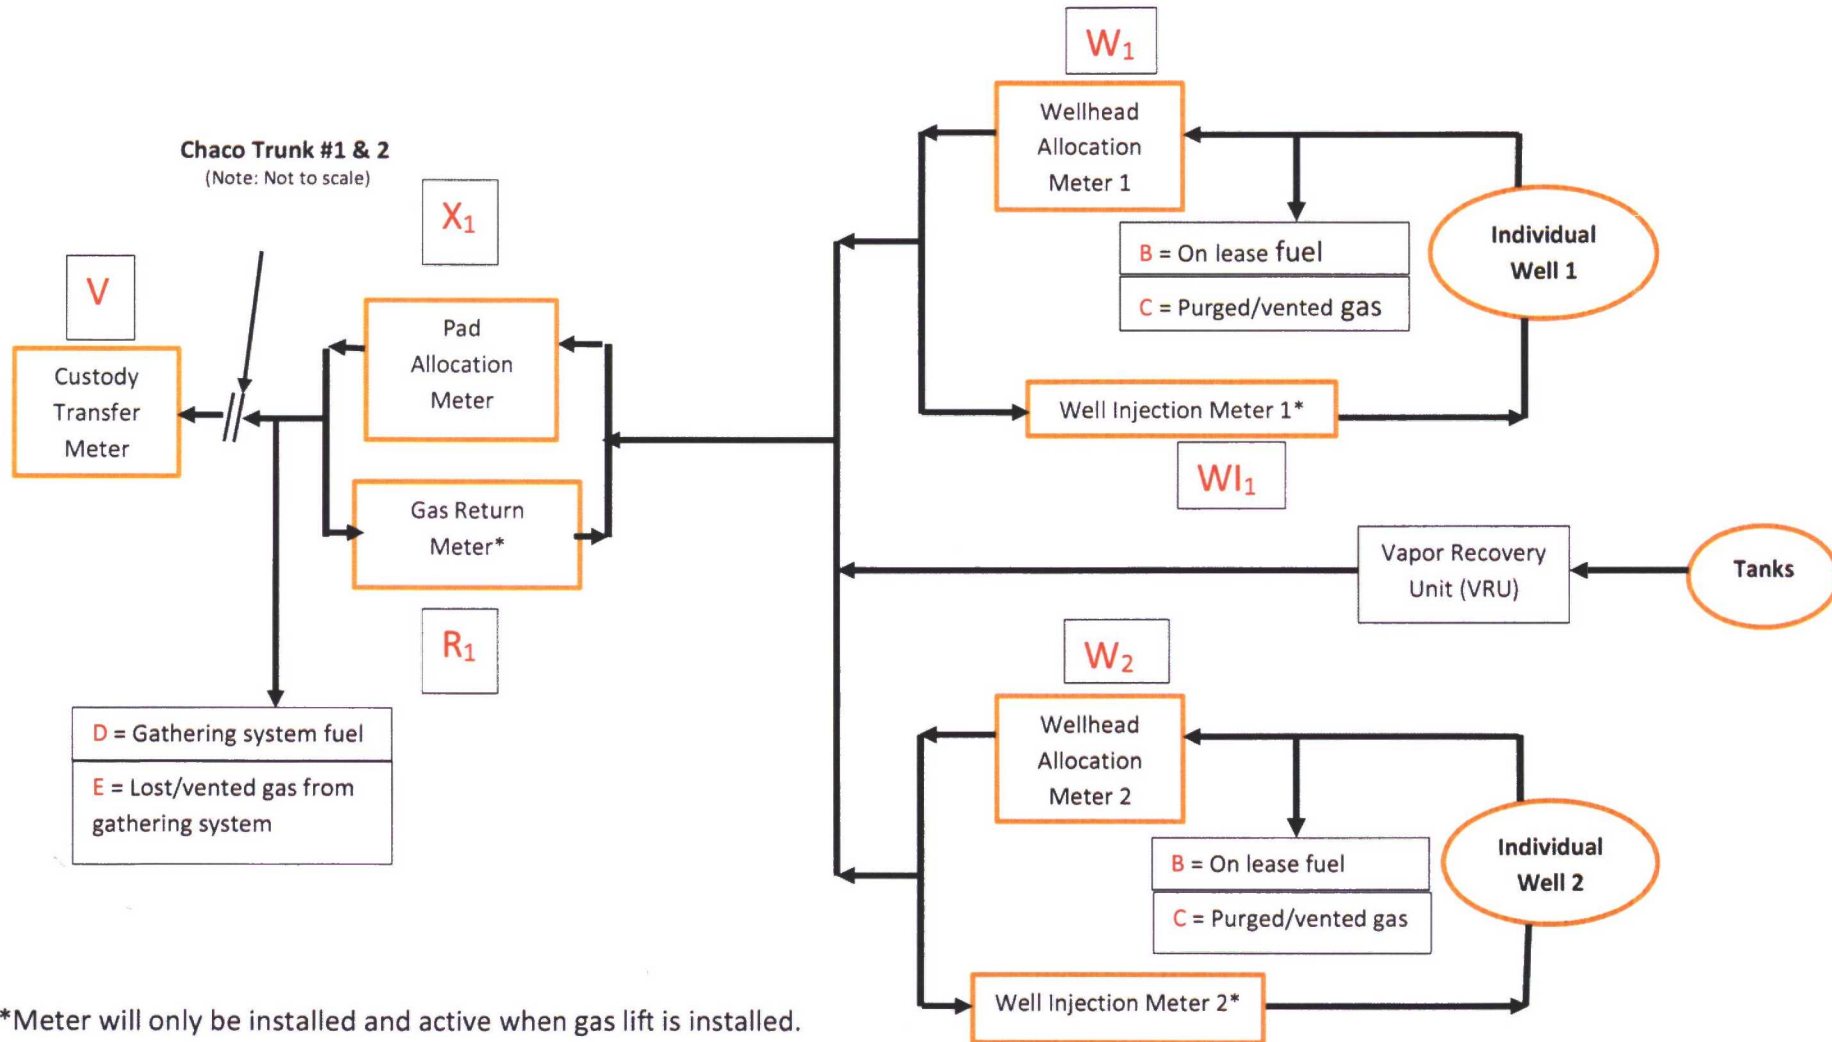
Chaco Trunk #1 & 2
(Note: Not to scale)

V

Custody Transfer Meter

$X_1$

Pad Allocation Meter

Gas Return Meter*

$R_1$

D = Gathering system fuel

E = Lost/vented gas from gathering system

$W_1$

Wellhead Allocation Meter 1

B = On lease fuel

C = Purged/vented gas

Individual Well 1

Well Injection Meter 1*

$WI_1$

Vapor Recovery Unit (VRU)

Tanks

$W_2$

Wellhead Allocation Meter 2

B = On lease fuel

C = Purged/vented gas

Individual Well 2

Well Injection Meter 2*

*Meter will only be installed and active when gas lift is installed.